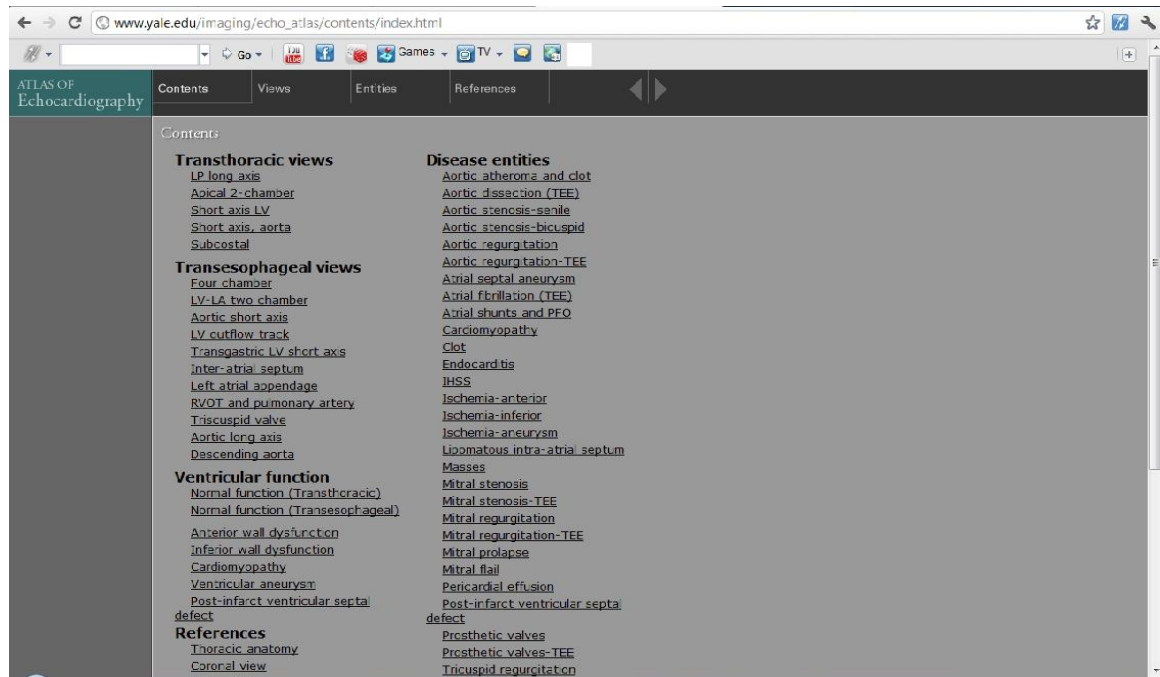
www.yale.edu/imaging/echo_atlas/contents/index.html

Go Games TV

ATLAS OF Echocardiography

Contents Views Entities References

Contents

Transthoracic views
LP long axis
Apical 2-chamber
Short axis LV
Short axis, aorta
Subcostal

Transesophageal views
Four chamber
LV-LA two chamber
Aortic short axis
LV outflow track
Transgastric LV short axis
Inter-atrial septum
Left atrial appendage
RVOT and pulmonary artery
Triscuspid valve
Aortic long axis
Descending aorta

Ventricular function
Normal function (Transthoracic)
Normal function (Transesophageal)
Anterior wall dysfunction
Inferior wall dysfunction
Cardiomyopathy
Ventricular aneurysm
Post-infarct ventricular septal defect

References
Thoracic anatomy
Coronal view

Disease entities
Aortic atheroma and clot
Aortic dissection (TEE)
Aortic stenosis-senile
Aortic stenosis-bicuspid
Aortic regurgitation
Aortic regurgitation-TEE
Atrial septal aneurysm
Atrial fibrillation (TEE)
Atrial shunts and PFO
Cardiomyopathy
Clot
Endocarditis
IHSS
Ischemia-anterior
Ischemia-inferior
Ischemia-aneurysm
Lipomatous intra-atrial septum
Masses
Mitral stenosis
Mitral stenosis-TEE
Mitral regurgitation
Mitral regurgitation-TEE
Mitral prolapse
Mitral flail
Pericardial effusion
Post-infarct ventricular septal defect
Prosthetic valves
Prosthetic valves-TEE
Tricuspid regurgitation